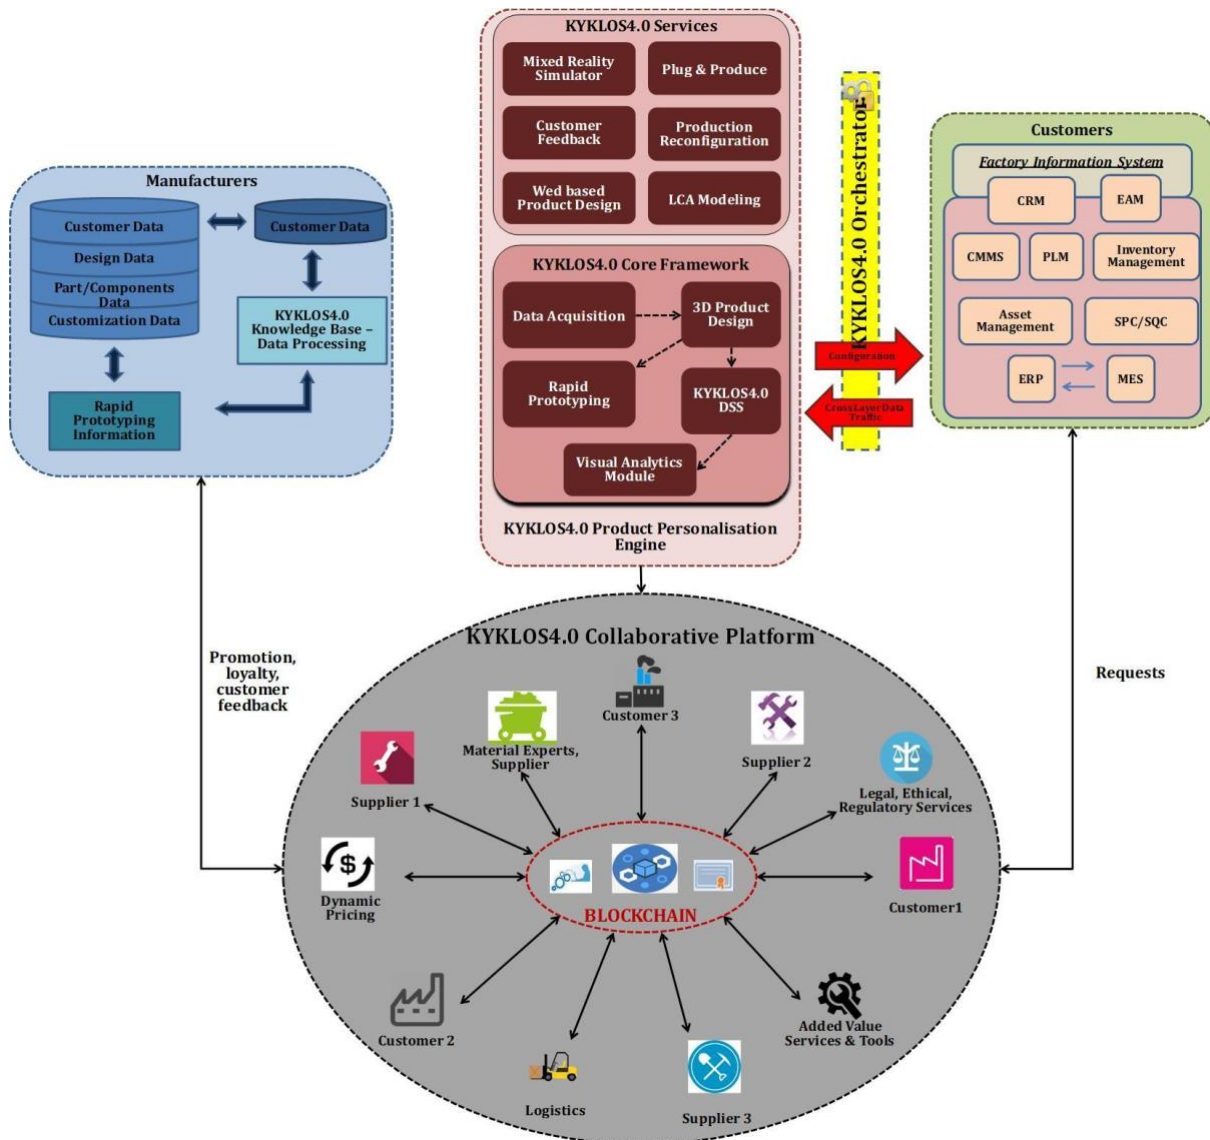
KYKLOS4.0 Services

Mixed Reality Simulator

Plug & Produce

Customer Feedback

Production Reconfiguration

Wed based Product Design

LCA Modeling

KYKLOS4.0 Core Framework

Data Acquisition

3D Product Design

Rapid Prototyping

KYKLOS4.0 DSS

Visual Analytics Module

KYKLOS4.0 Product Personalisation Engine

KYKLOS4.0 Orchestrator

Configuration

Cross Layer Data Traffic

Manufacturers

Customer Data

Design Data

Part/Components Data

Customization Data

Customer Data

KYKLOS4.0 Knowledge Base – Data Processing

Rapid Prototyping Information

Customers

Factory Information System

CRM

EAM

CMMS

PLM

Inventory Management

Asset Management

SPC/SQC

ERP

MES

Promotion, loyalty, customer feedback

Requests

KYKLOS4.0 Collaborative Platform

Customer 3

Material Experts, Supplier

Supplier 2

Legal, Ethical, Regulatory Services

Supplier 1

Dynamic Pricing

BLOCKCHAIN

Customer1

Customer 2

Logistics

Supplier 3

Added Value Services & Tools